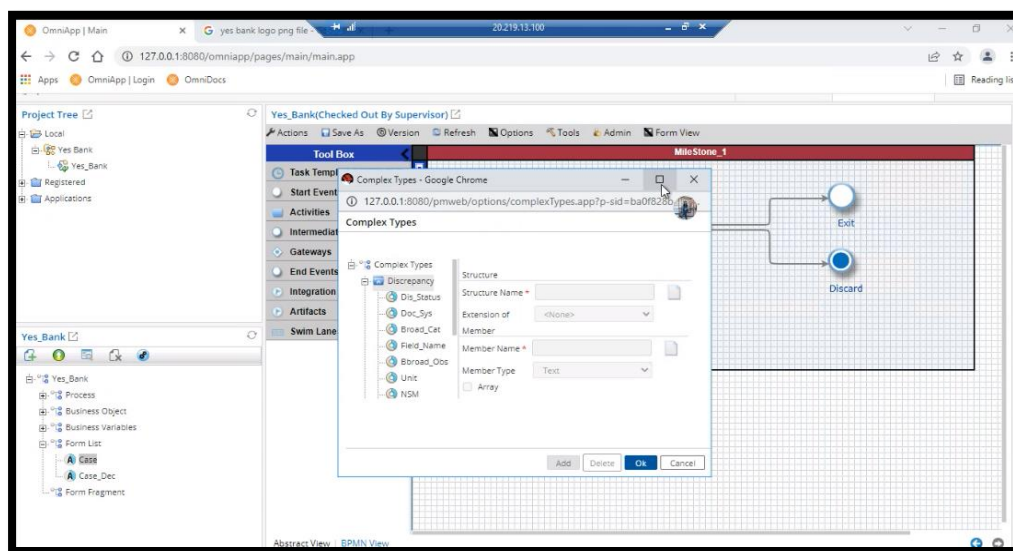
OmniApp | Main × G yes bank logo png file -

20.219.13.100

127.0.0.1:8080/omniapp/pages/main/main.app

Apps OmniApp | Login OmniDocs

Reading lis

Project Tree

Local
Yes Bank
Yes_Bank
Registered
Applications

Yes_Bank(Checked Out By Supervisor)

Actions Save As Version Refresh Options Tools Admin Form View

Tool Box

Task Templ
Start Event
Activities
Intermediat
Gateways
End Events
Integration
Artifacts
Swim Lane

MileStone_1

Exit

Discard

Complex Types - Google Chrome

127.0.0.1:8080/pmweb/options/complexTypes.app?p-sid=ba0f828b

Complex Types

Complex Types
Discrepancy
Dis_Status
Doc_Sys
Broad_Cat
Field_Name
Bbroad_Obs
Unit
NSM

Structure
Structure Name *
Extension of Member
<None>
Member Name *
Member Type
Text
Array

Add Delete Ok Cancel

Yes_Bank

Yes_Bank
Process
Business Object
Business Variables
Form List
Case
Case_Dec
Form Fragment

Abstract View | BPMN View